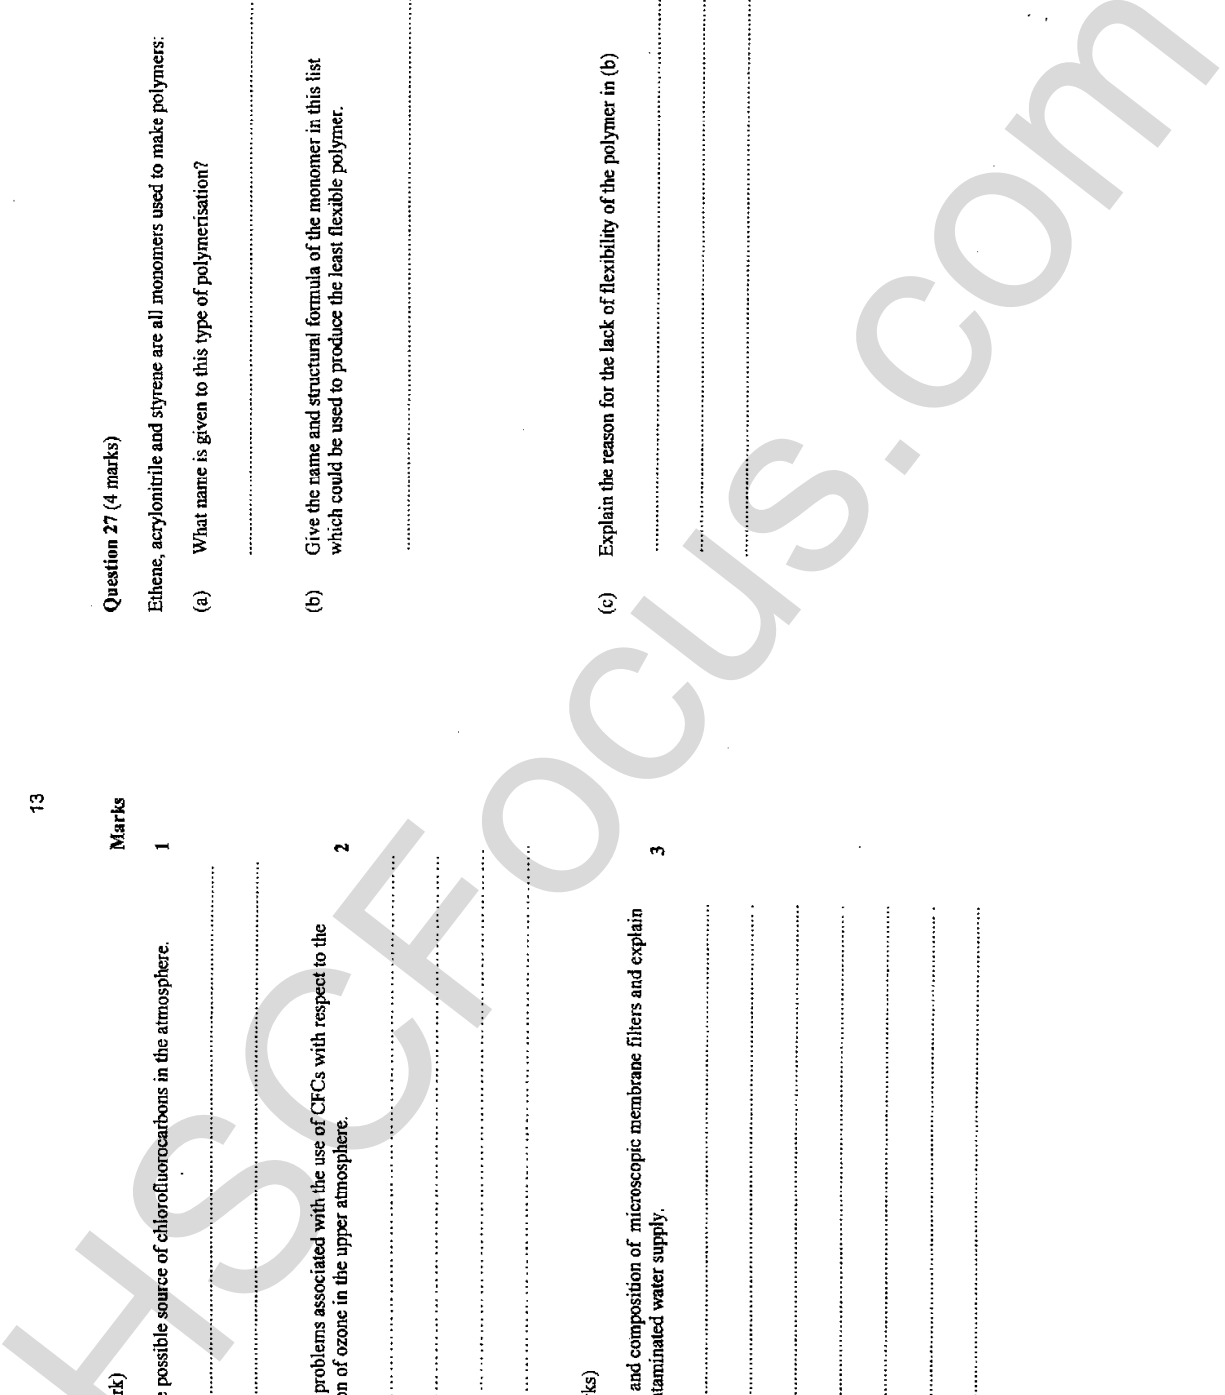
13

rk)

e possible source of chlorofluorocarbons in the atmosphere.

Marks

1

problems associated with the use of CFCs with respect to the on of ozone in the upper atmosphere.

2

ks)

and composition of microscopic membrane filters and explain taminated water supply.

3

Question 27 (4 marks)

Ethene, acrylonitrile and styrene are all monomers used to make polymers:

(a) What name is given to this type of polymerisation?

(b) Give the name and structural formula of the monomer in this list which could be used to produce the least flexible polymer.

(c) Explain the reason for the lack of flexibility of the polymer in (b)

HSCFocus.com